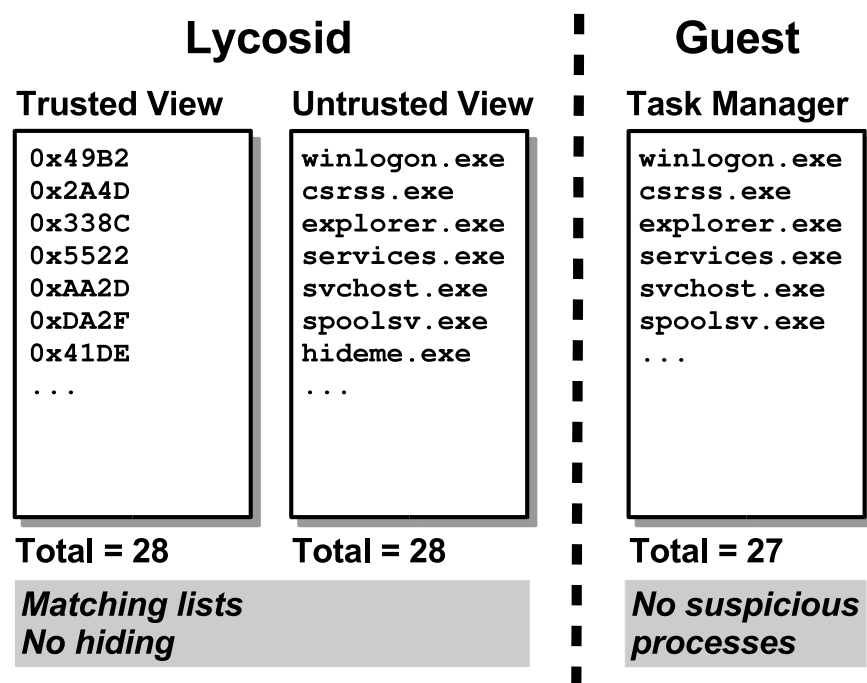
Lycosid

Trusted View

0x49B2
0x2A4D
0x338C
0x5522
0xAA2D
0xDA2F
0x41DE
...

Total = 28

Untrusted View

winlogon.exe
csrss.exe
explorer.exe
services.exe
svchost.exe
spoolsv.exe
hideme.exe
...

Total = 28

Matching lists
No hiding

Guest

Task Manager

winlogon.exe
csrss.exe
explorer.exe
services.exe
svchost.exe
spoolsv.exe
...

Total = 27

No suspicious processes